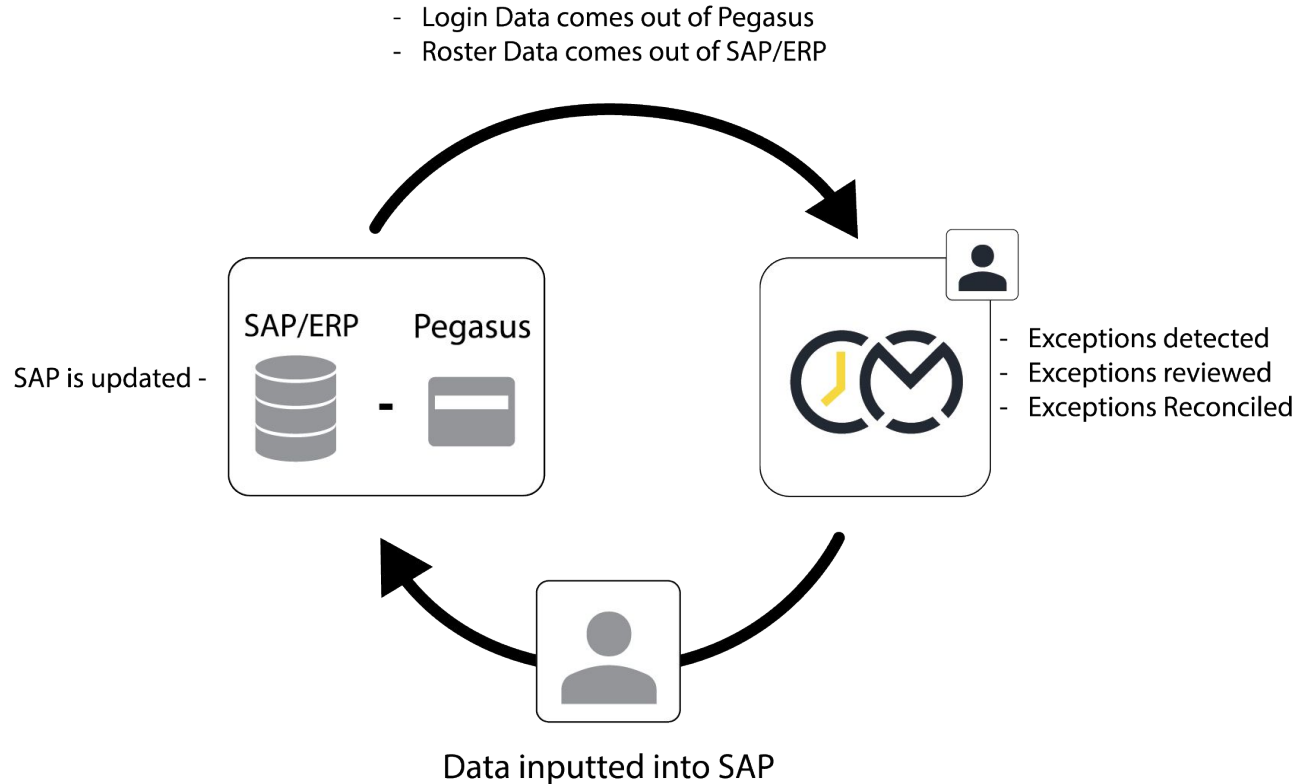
- Login Data comes out of Pegasus
- Roster Data comes out of SAP/ERP

SAP/ERP

Pegasus

SAP is updated -

-

- Exceptions detected
- Exceptions reviewed
- Exceptions Reconciled

Data inputted into SAP